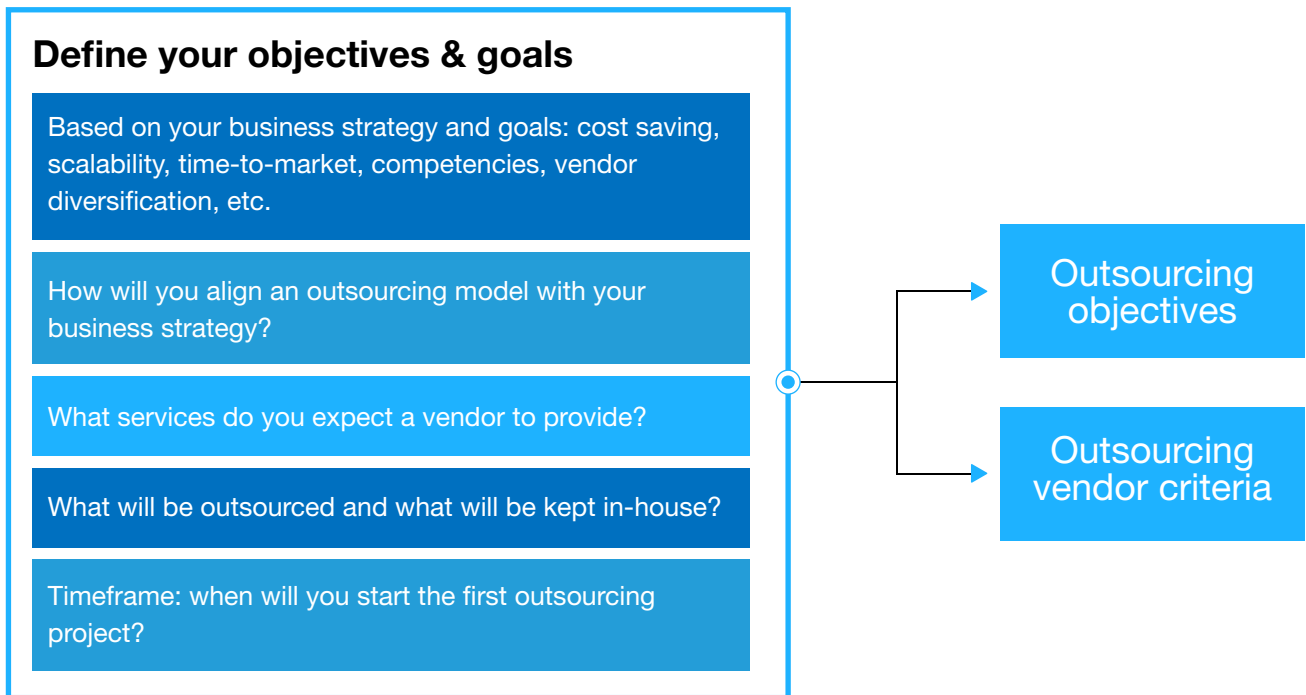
Define your objectives & goals

Based on your business strategy and goals: cost saving, scalability, time-to-market, competencies, vendor diversification, etc.

How will you align an outsourcing model with your business strategy?

What services do you expect a vendor to provide?

What will be outsourced and what will be kept in-house?

Timeframe: when will you start the first outsourcing project?

Outsourcing objectives

Outsourcing vendor criteria